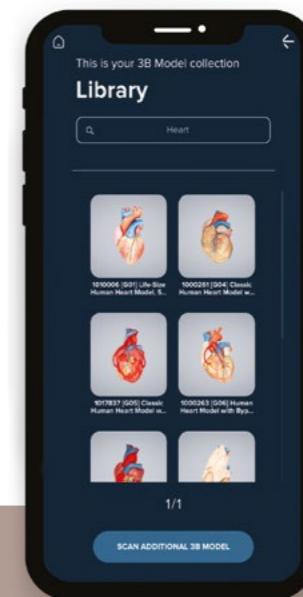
This is your 3B Model collection

Library

Heart

1010006 [G01] Life-Size Human Heart Model, 5...

1000261 [G04] Classic Human Heart Model w...

1017837 [G05] Classic Human Heart Model w...

1000263 [G06] Human Heart Model with Byp...

1/1

SCAN ADDITIONAL 3B MODEL